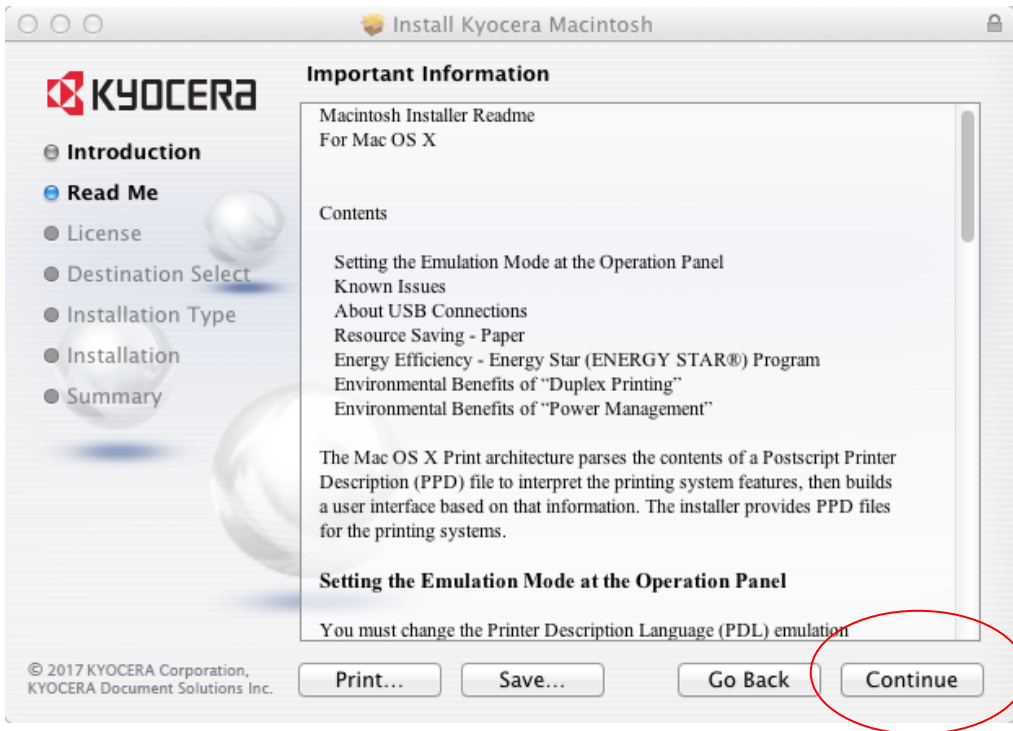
Install Kyocera Macintosh

KYOCERA

Introduction
Read Me
License
Destination Select
Installation Type
Installation
Summary

Important Information

Macintosh Installer Readme
For Mac OS X

Contents

Setting the Emulation Mode at the Operation Panel
Known Issues
About USB Connections
Resource Saving - Paper
Energy Efficiency - Energy Star (ENERGY STAR®) Program
Environmental Benefits of "Duplex Printing"
Environmental Benefits of "Power Management"

The Mac OS X Print architecture parses the contents of a Postscript Printer Description (PPD) file to interpret the printing system features, then builds a user interface based on that information. The installer provides PPD files for the printing systems.

**Setting the Emulation Mode at the Operation Panel**

You must change the Printer Description Language (PDL) emulation

© 2017 KYOCERA Corporation,
KYOCERA Document Solutions Inc.

Print... Save... Go Back Continue